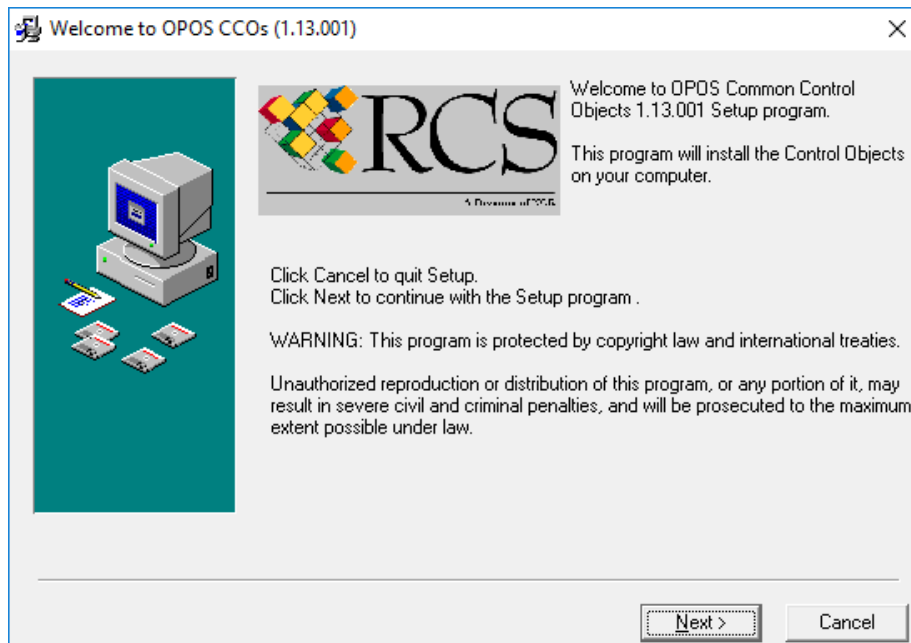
Welcome to OPOS CCOs (1.13.001)

×

RCS

A Division of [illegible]

Welcome to OPOS Common Control Objects 1.13.001 Setup program.

This program will install the Control Objects on your computer.

Click Cancel to quit Setup.
Click Next to continue with the Setup program .

WARNING: This program is protected by copyright law and international treaties.

Unauthorized reproduction or distribution of this program, or any portion of it, may result in severe civil and criminal penalties, and will be prosecuted to the maximum extent possible under law.

Next >

Cancel